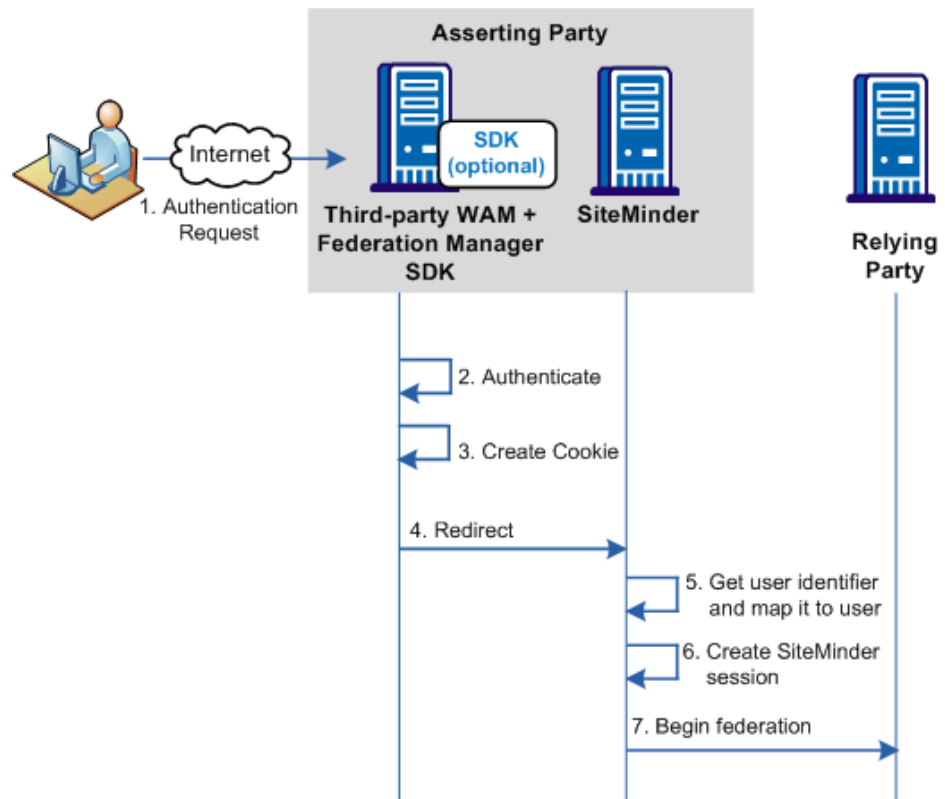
Asserting Party

Internet

1. Authentication Request

SDK (optional)

Third-party WAM + Federation Manager SDK

SiteMinder

Relying Party

2. Authenticate

3. Create Cookie

4. Redirect

5. Get user identifier and map it to user

6. Create SiteMinder session

7. Begin federation